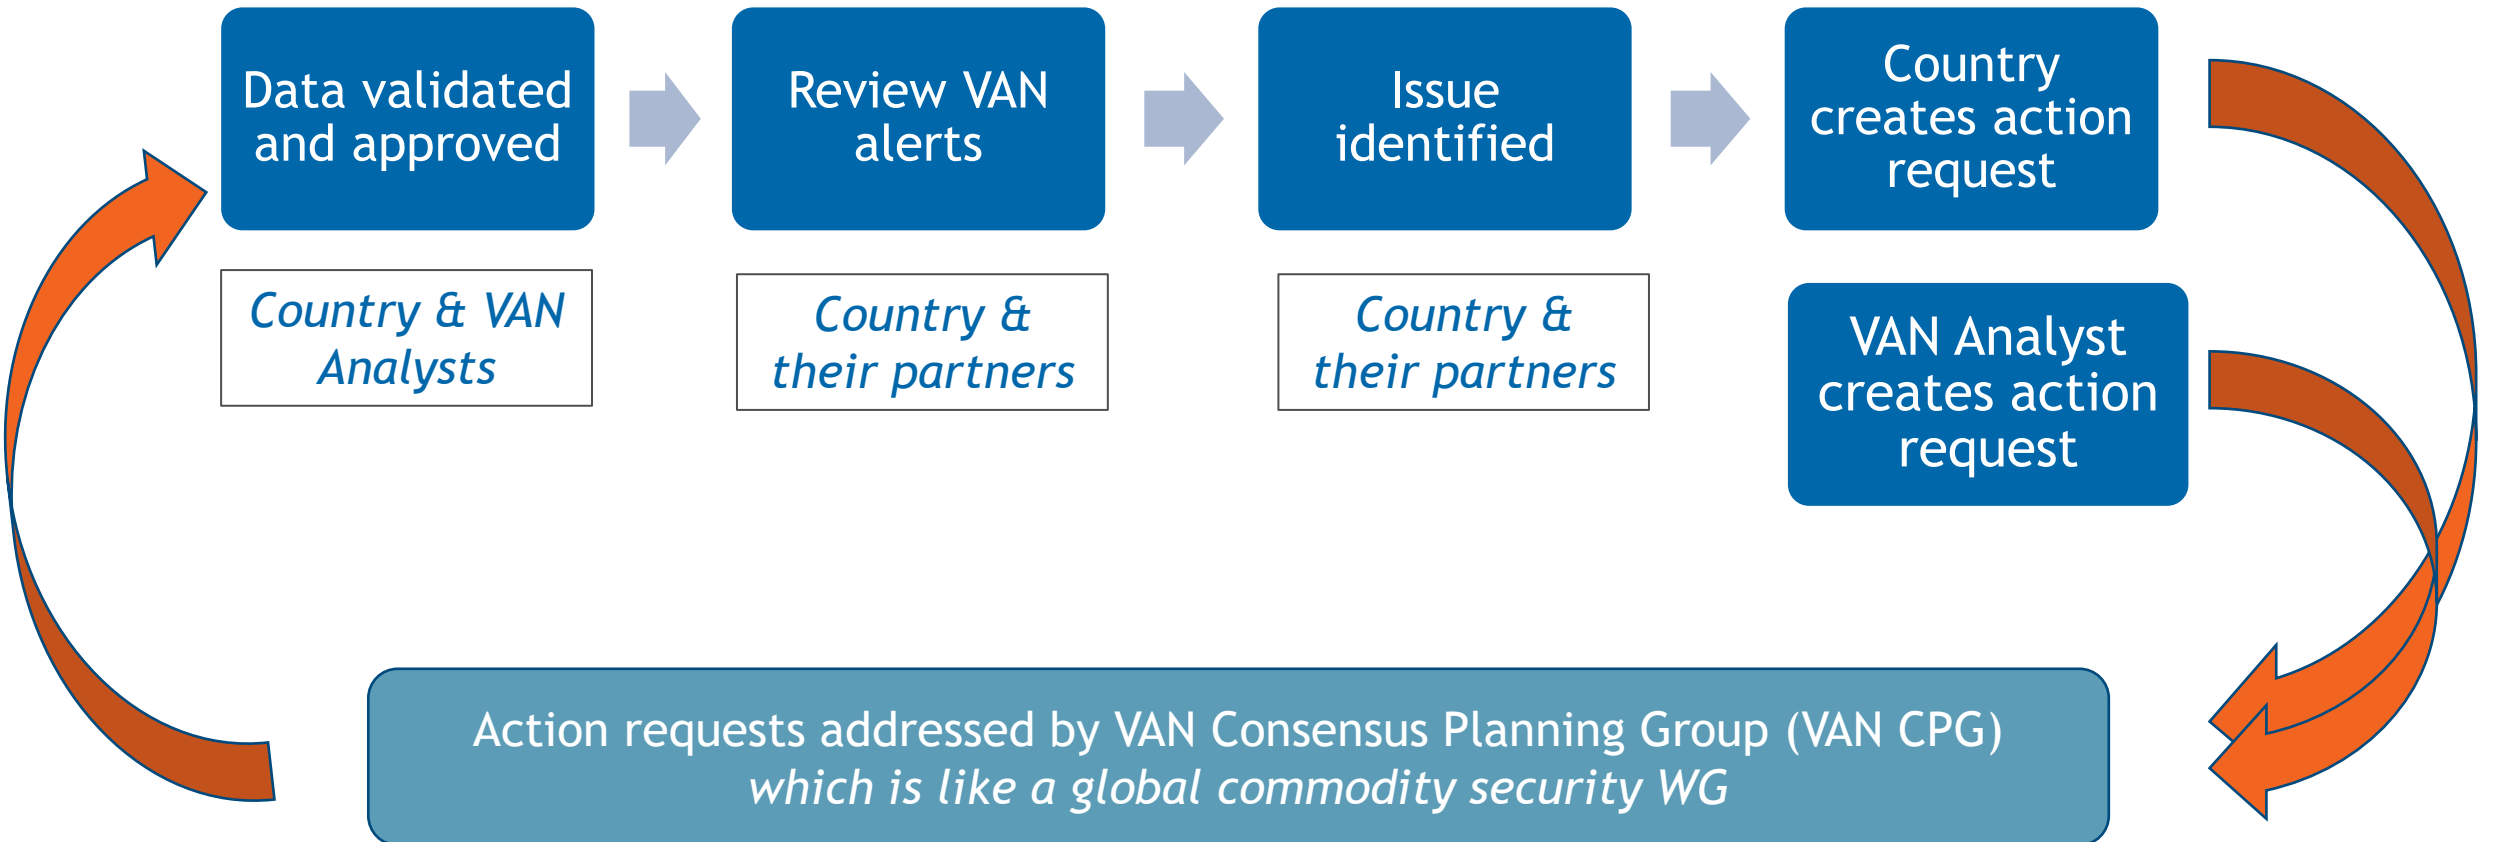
Data validated and approved

Review VAN alerts

Issue identified

Country creates action request

Country & VAN Analysts

Country & their partners

Country & their partners

VAN Analyst creates action request

Action requests addressed by VAN Consensus Planning Group (VAN CPG)
*which is like a global commodity security WG*